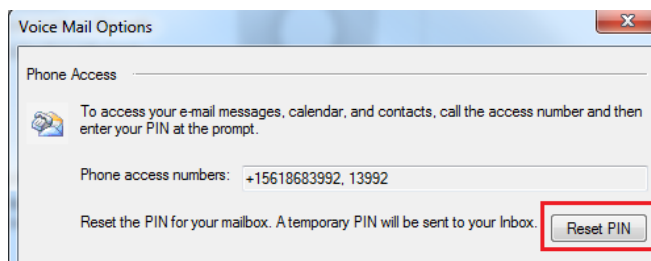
Voice Mail Options

Phone Access

To access your e-mail messages, calendar, and contacts, call the access number and then enter your PIN at the prompt.

Phone access numbers: +15618683992, 13992

Reset the PIN for your mailbox. A temporary PIN will be sent to your Inbox.

Reset PIN